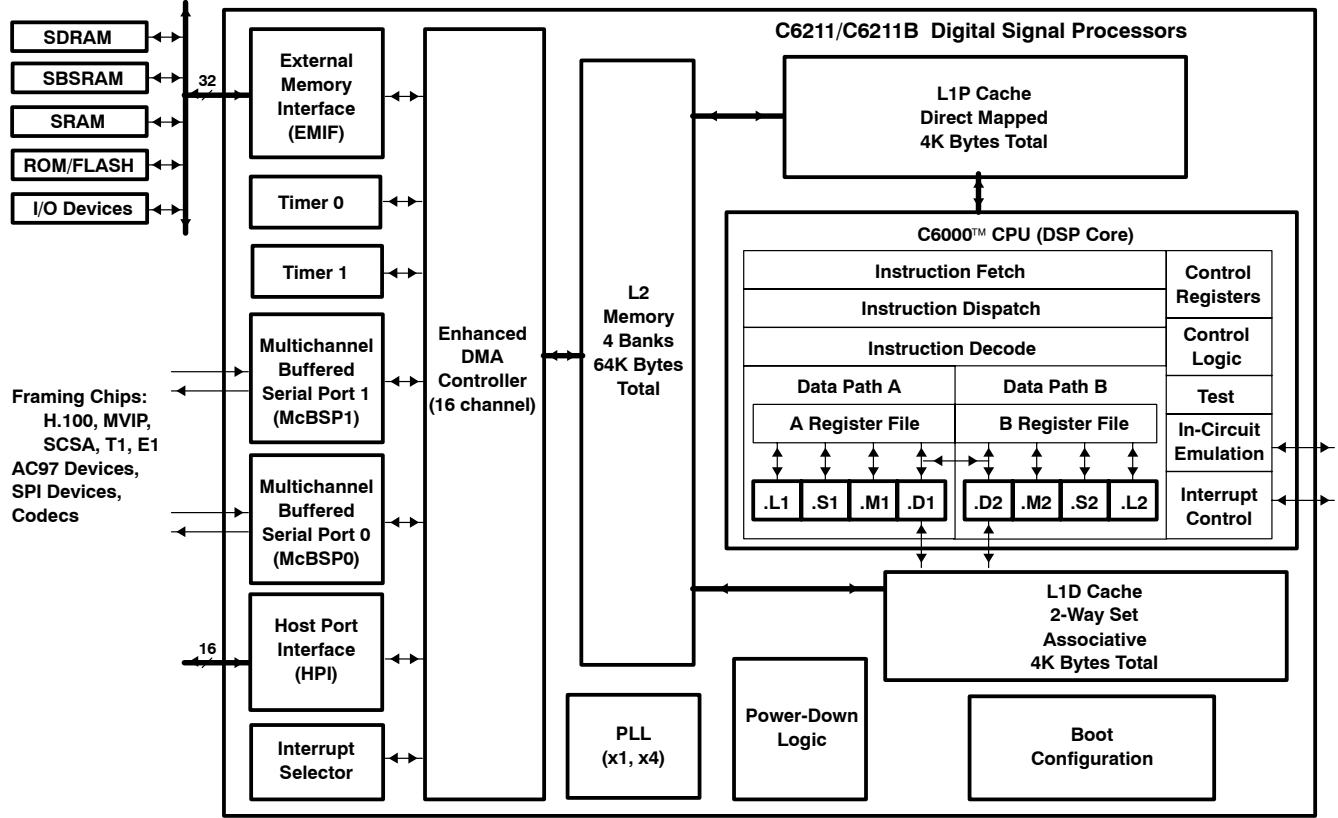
SDRAM
SBSRAM
32
SRAM
ROM/FLASH
I/O Devices

C6211/C6211B Digital Signal Processors

External Memory Interface (EMIF)

Timer 0

Timer 1

Multichannel Buffered Serial Port 1 (McBSP1)

Multichannel Buffered Serial Port 0 (McBSP0)

Host Port Interface (HPI)

16

Interrupt Selector

Framing Chips: H.100, MVIP, SCSA, T1, E1 AC97 Devices, SPI Devices, Codecs

Enhanced DMA Controller (16 channel)

L2 Memory 4 Banks 64K Bytes Total

L1P Cache Direct Mapped 4K Bytes Total

C6000™ CPU (DSP Core)

Instruction Fetch
Instruction Dispatch
Instruction Decode

Control Registers
Control Logic
Test
In-Circuit Emulation
Interrupt Control

Data Path A
Data Path B
A Register File
B Register File

.L1 .S1 .M1 .D1 .D2 .M2 .S2 .L2

L1D Cache 2-Way Set Associative 4K Bytes Total

PLL (x1, x4)

Power-Down Logic

Boot Configuration